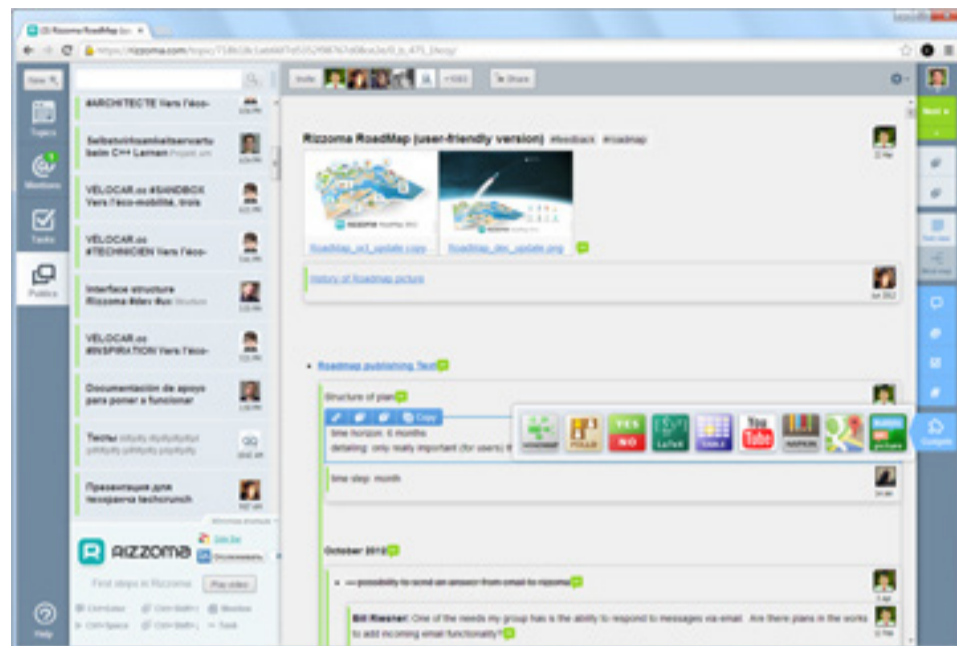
(2) Rizzoma RoadMap (us... ×

https://rizzoma.com/topic/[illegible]

New

Topics

Mentions

Tasks

Publics

Help

#ARCHITECTE Vers l'éco-

Selbstvertrauenaufbau beim C++ Lernen

VELOCAR.cc #SANDBOX Vers l'éco-mobilité, trois

VELOCAR.cc #TECHNICIEN Vers l'éco-

Interface structure Rizzoma #dev #ux

VELOCAR.cc #INSPIRATION Vers l'éco-

Documentación de apoyo para poner a funcionar

Тесты

Презентация для техкранча techcrunch

RIZZOMA

First steps in Rizzoma

Play video

Invite

+1683

Share

Rizzoma RoadMap (user-friendly version) #feedback #roadmap

Roadmap_en1_update.copy

Roadmap_dev_update.png

History of Roadmap picture

Roadmap publishing Text

Structure of plan

Copy

time horizon: 6 months

detailing: only really important (for users)

YES NO

LaTeX

You Tube

time step: month

October 2012

possibility to send an answer from email to rizzoma

Bill Roesner: One of the needs my group has is the ability to respond to messages via email. Are there plans in the works to add incoming email functionality?

Next

Gadgets